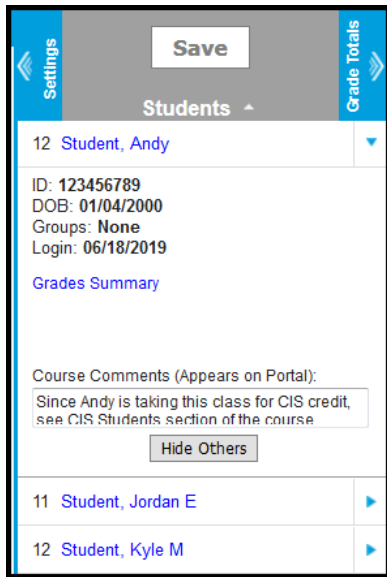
Settings

Save

Students

Grade Totals

12 Student, Andy

ID: **123456789**
DOB: **01/04/2000**
Groups: **None**
Login: **06/18/2019**

Grades Summary

Course Comments (Appears on Portal):

Since Andy is taking this class for CIS credit, see CIS Students section of the course

Hide Others

11 Student, Jordan E

12 Student, Kyle M